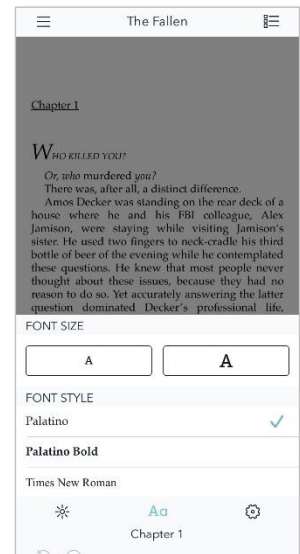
The Fallen

Chapter 1

WHO KILLED YOU?

Or, who murdered you?

There was, after all, a distinct difference.

Amos Decker was standing on the rear deck of a house where he and his FBI colleague, Alex Jamison, were staying while visiting Jamison's sister. He used two fingers to neck-cradle his third bottle of beer of the evening while he contemplated these questions. He knew that most people never thought about these issues, because they had no reason to do so. Yet accurately answering the latter question dominated Decker's professional life,

FONT SIZE

A

A

FONT STYLE

Palatino

Palatino Bold

Times New Roman

Aa

Chapter 1